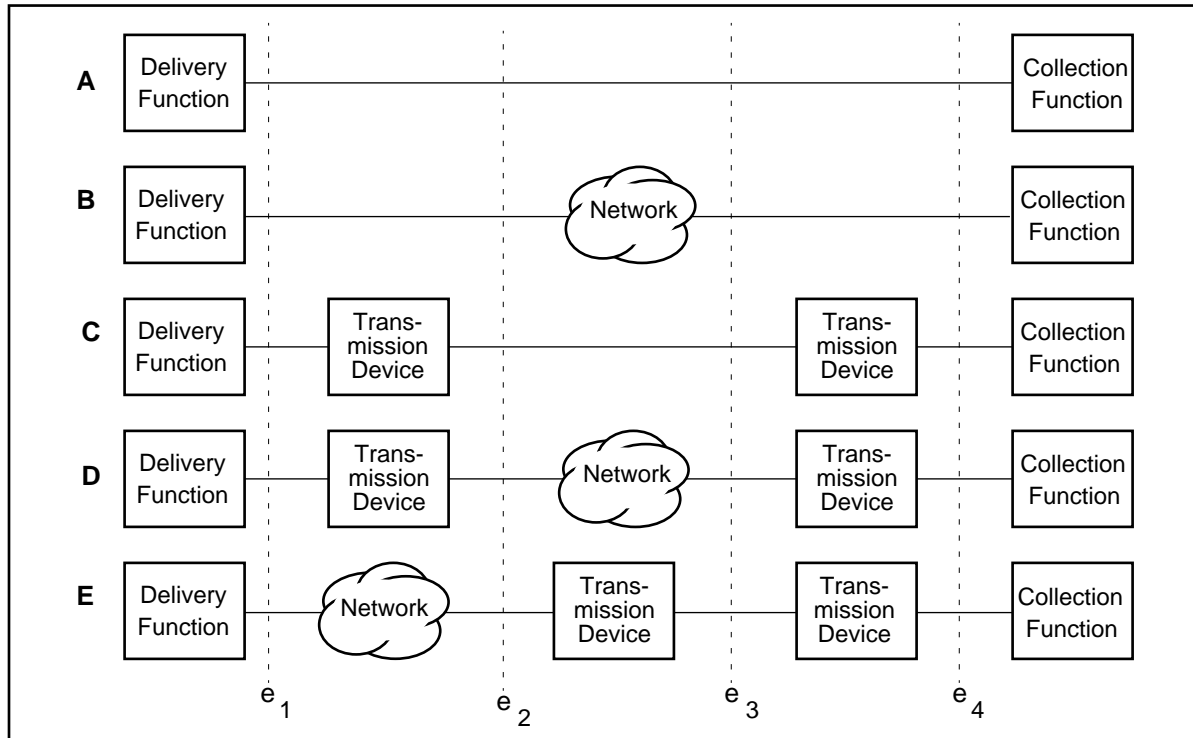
A
Delivery Function
Collection Function

B
Delivery Function
Network
Collection Function

C
Delivery Function
Transmission Device
Transmission Device
Collection Function

D
Delivery Function
Transmission Device
Network
Transmission Device
Collection Function

E
Delivery Function
Network
Transmission Device
Transmission Device
Collection Function

$e_1$ $e_2$ $e_3$ $e_4$